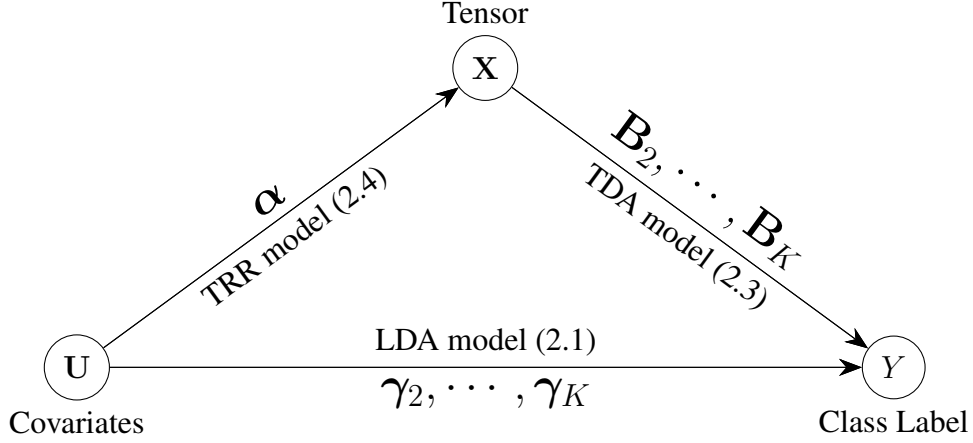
Tensor

$\mathbf{X}$

$\boldsymbol{\alpha}$

TRR model (2.4)

$\mathbf{B}_2, \cdots, \mathbf{B}_K$

TDA model (2.3)

$\mathbf{U}$

LDA model (2.1)

$Y$

$\boldsymbol{\gamma}_2, \cdots, \boldsymbol{\gamma}_K$

Covariates

Class Label